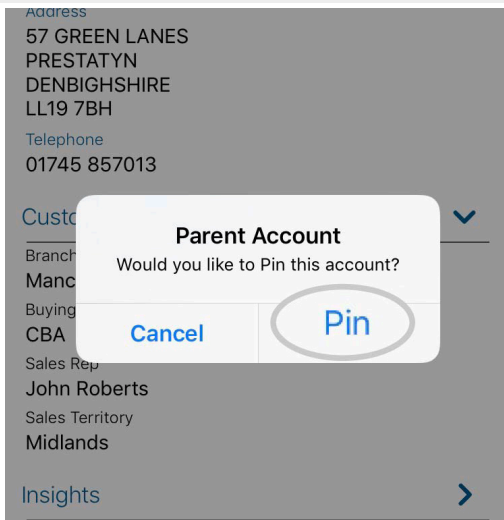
Address
57 GREEN LANES
PRESTATYN
DENBIGHSHIRE
LL19 7BH

Telephone
01745 857013

Custo

Branch
Manc

Buying
CBA

Parent Account
Would you like to Pin this account?

Cancel
Pin

Sales Rep
John Roberts

Sales Territory
Midlands

Insights